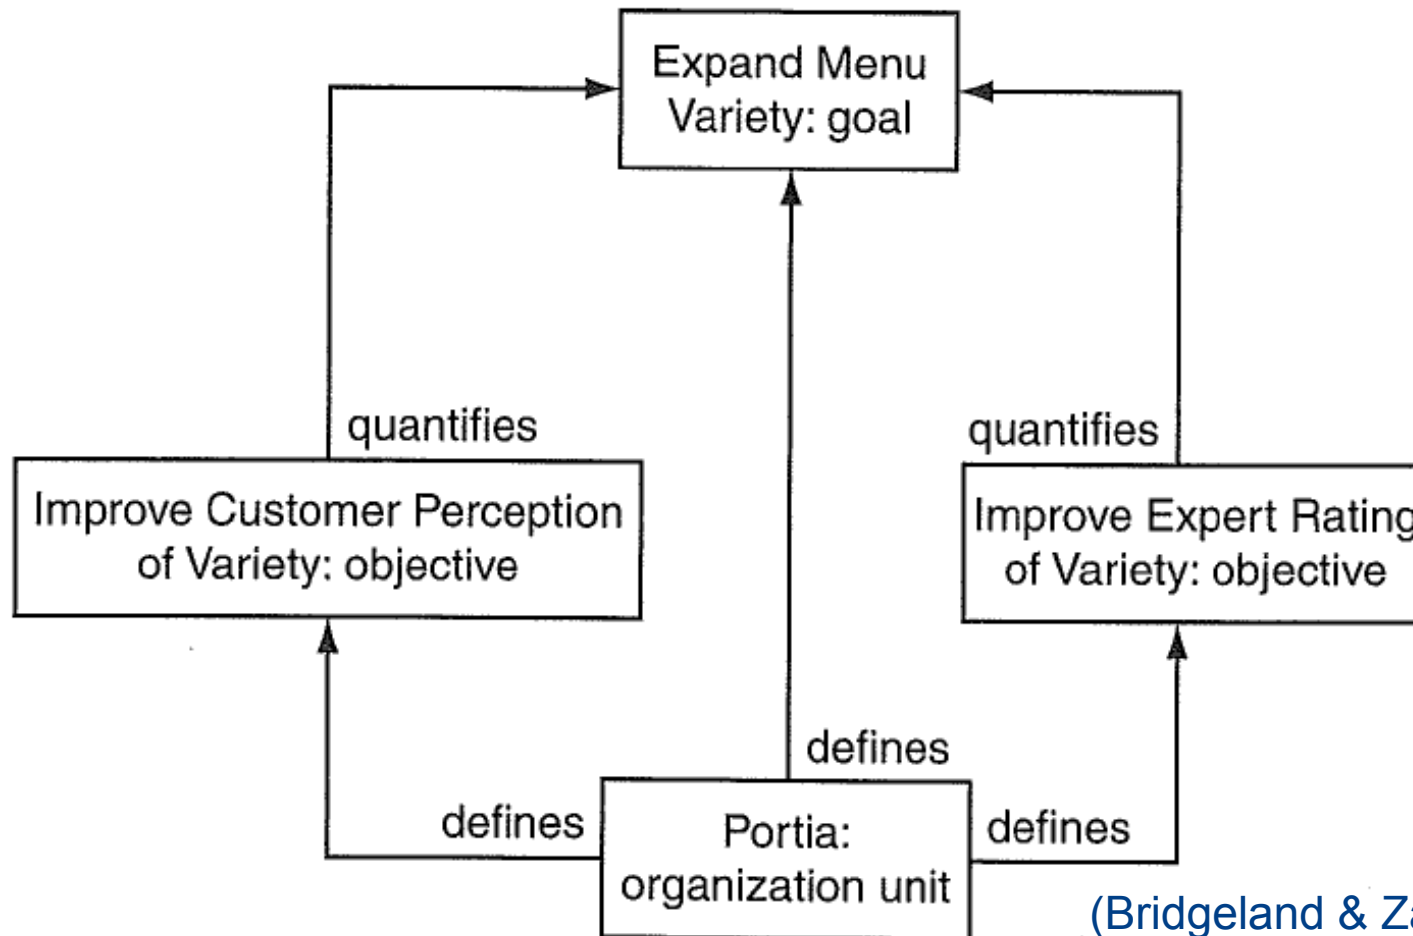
Expand Menu Variety: goal

quantifies

quantifies

Improve Customer Perception of Variety: objective

Improve Expert Ratin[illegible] of Variety: objective

defines

defines

defines

Portia: organization unit

(Bridgeland & Z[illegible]